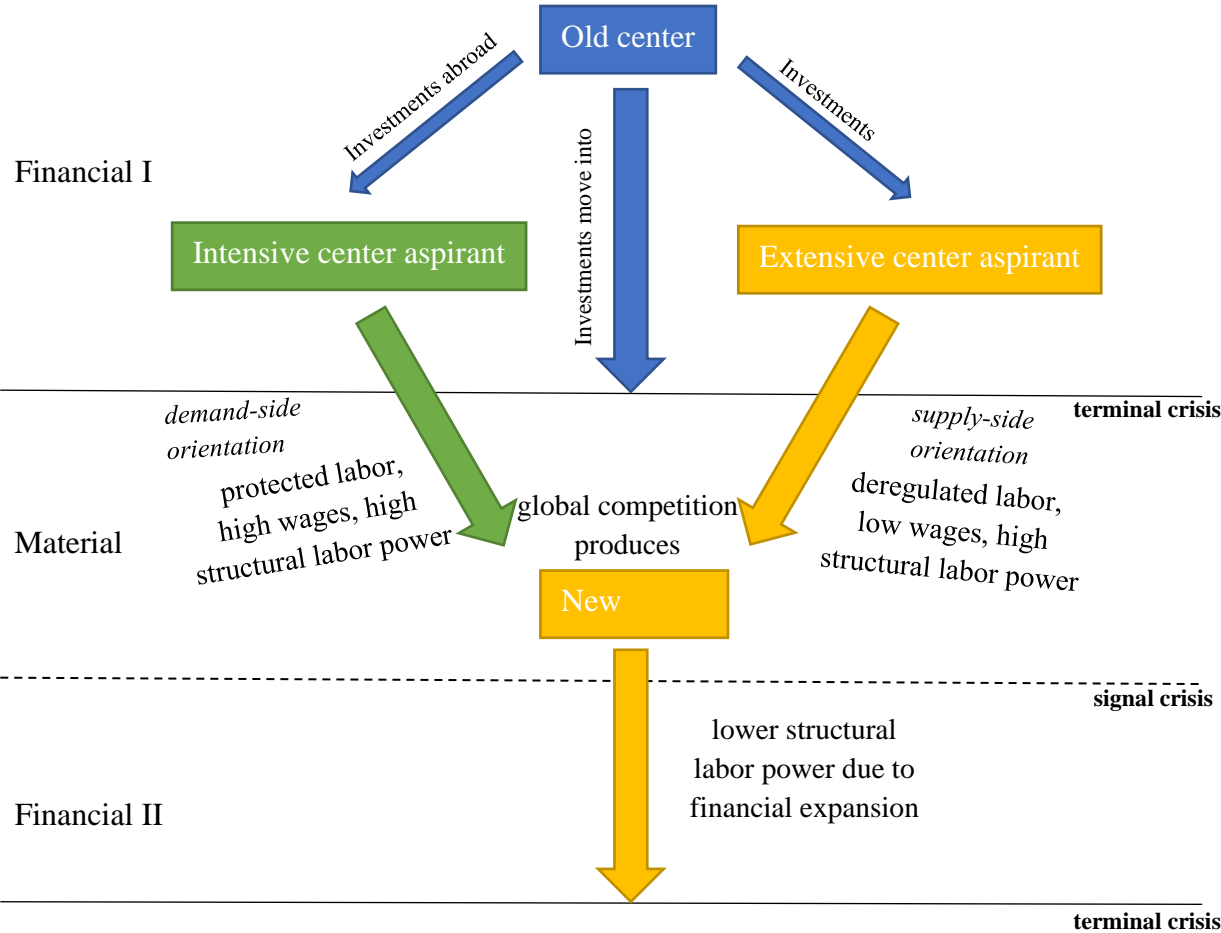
Old center

Investments abroad

Investments move into

Investments

Financial I

Intensive center aspirant

Extensive center aspirant

terminal crisis

demand-side orientation

protected labor, high wages, high structural labor power

supply-side orientation

deregulated labor, low wages, high structural labor power

Material

global competition produces

New

signal crisis

lower structural labor power due to financial expansion

Financial II

terminal crisis